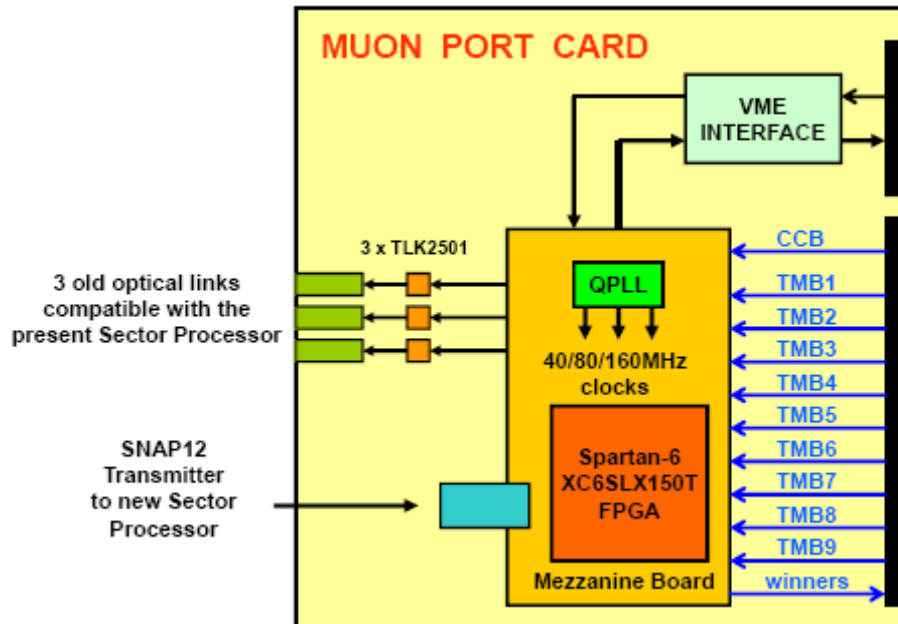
MUON PORT CARD

VME INTERFACE

3 x TLK2501

3 old optical links compatible with the present Sector Processor

QPLL

40/80/160MHz clocks

Spartan-6 XC6SLX150T FPGA

Mezzanine Board

SNAP12 Transmitter to new Sector Processor

CCB
TMB1
TMB2
TMB3
TMB4
TMB5
TMB6
TMB7
TMB8
TMB9
winners